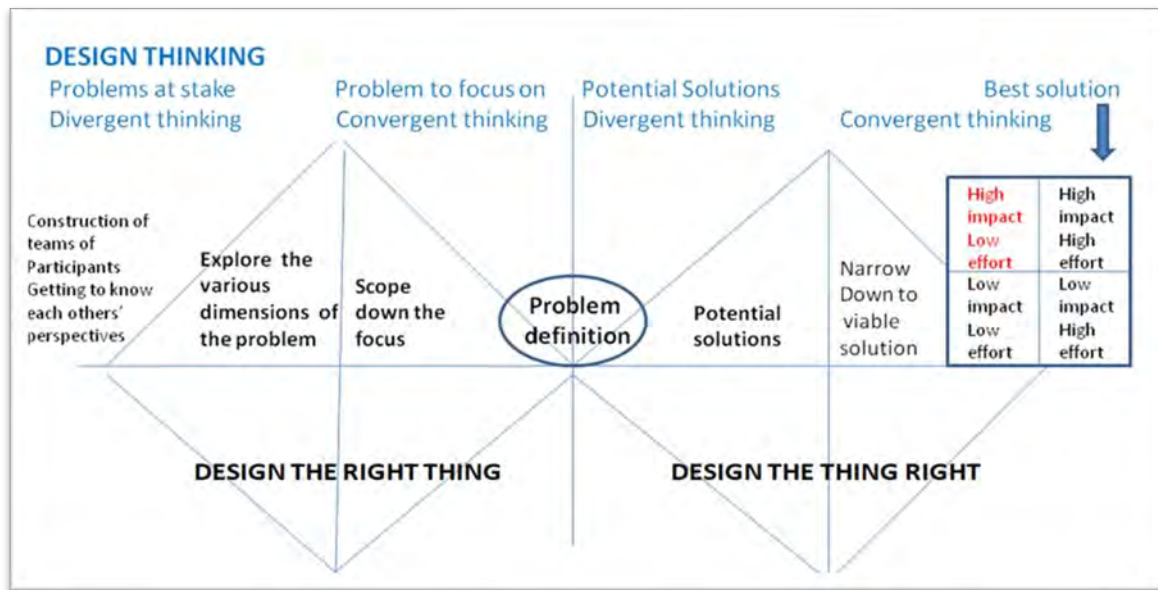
DESIGN THINKING

Problems at stake
Divergent thinking

Problem to focus on
Convergent thinking

Potential Solutions
Divergent thinking

Convergent thinking

Best solution

Construction of teams of Participants Getting to know each others' perspectives

Explore the various dimensions of the problem

Scope down the focus

Problem definition

Potential solutions

Narrow Down to viable solution

| High impact Low effort | High impact High effort |
|---|---|
| Low impact Low effort | Low impact High effort |

DESIGN THE RIGHT THING

DESIGN THE THING RIGHT